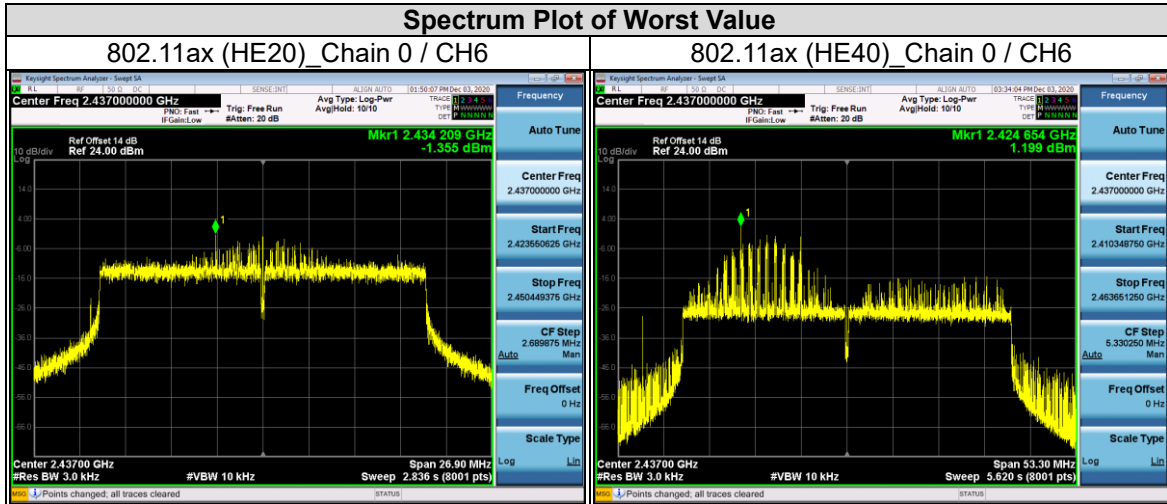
Spectrum Plot of Worst Value

| 802.11ax (HE20)_Chain 0 / CH6 | 802.11ax (HE40)_Chain 0 / CH6 |
|---|---|

Keysight Spectrum Analyzer - Swept SA
RL RF 50 Ω DC SENSE:INT ALIGN AUTO 01:50:07 PM Dec 03, 2020
Center Freq 2.437000000 GHz
PNO: Fast IFGain:Low
Trig: Free Run #Atten: 20 dB
Avg Type: Log-Pwr Avg|Hold: 10/10
TRACE 1 2 3 4 5 6 TYPE M WWWWW DET P NNNNN
Frequency
Ref Offset 14 dB
10 dB/div Ref 24.00 dBm
Log
Mkr1 2.434 209 GHz
-1.355 dBm
14.0
4.00
-6.00
-16.0
-26.0
-36.0
-46.0
-56.0
-66.0
1
Auto Tune
Center Freq 2.437000000 GHz
Start Freq 2.423550625 GHz
Stop Freq 2.450449375 GHz
CF Step 2.689875 MHz Auto Man
Freq Offset 0 Hz
Scale Type Log Lin
Center 2.43700 GHz
#Res BW 3.0 kHz
#VBW 10 kHz
Span 26.90 MHz
Sweep 2.836 s (8001 pts)
MSG Points changed; all traces cleared
STATUS

Keysight Spectrum Analyzer - Swept SA
RL RF 50 Ω DC SENSE:INT ALIGN AUTO 03:34:04 PM Dec 03, 2020
Center Freq 2.437000000 GHz
PNO: Fast IFGain:Low
Trig: Free Run #Atten: 20 dB
Avg Type: Log-Pwr Avg|Hold: 10/10
TRACE 1 2 3 4 5 6 TYPE M WWWWW DET P NNNNN
Frequency
Ref Offset 14 dB
10 dB/div Ref 24.00 dBm
Log
Mkr1 2.424 654 GHz
1.199 dBm
14.0
4.00
-6.00
-16.0
-26.0
-36.0
-46.0
-56.0
-66.0
1
Auto Tune
Center Freq 2.437000000 GHz
Start Freq 2.410348750 GHz
Stop Freq 2.463651250 GHz
CF Step 5.330250 MHz Auto Man
Freq Offset 0 Hz
Scale Type Log Lin
Center 2.43700 GHz
#Res BW 3.0 kHz
#VBW 10 kHz
Span 53.30 MHz
Sweep 5.620 s (8001 pts)
MSG Points changed; all traces cleared
STATUS